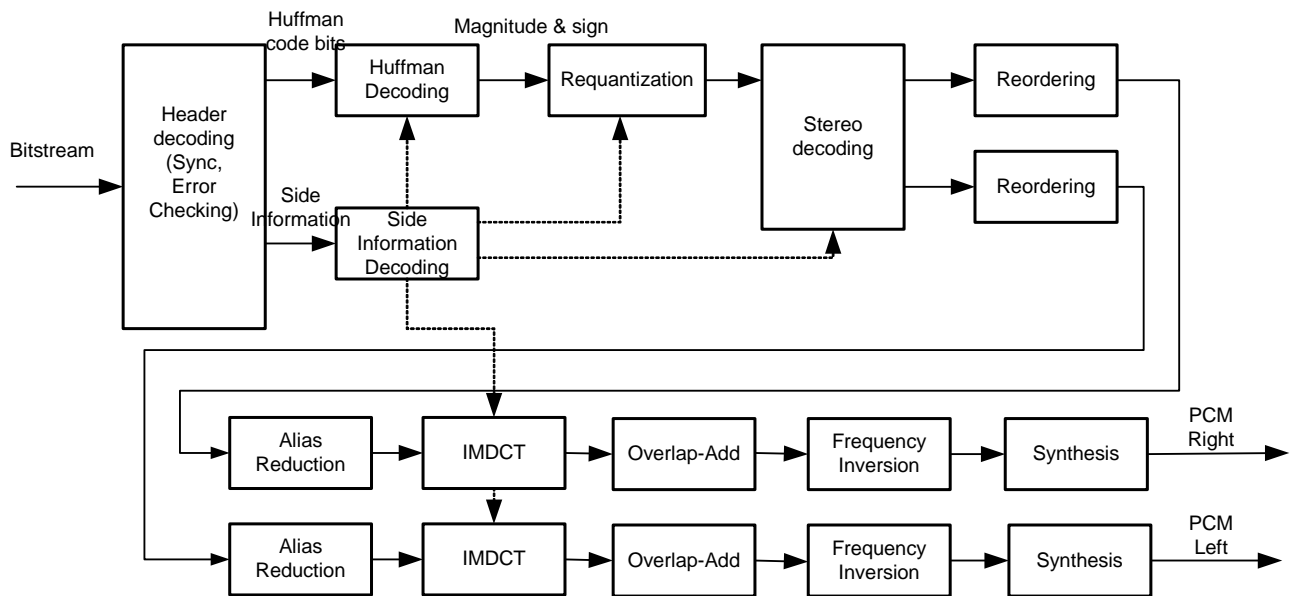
Huffman code bits

Magnitude & sign

Bitstream

Header decoding (Sync, Error Checking)

Huffman Decoding

Requantization

Stereo decoding

Reordering

Reordering

Side Information

Side Information Decoding

Alias Reduction

IMDCT

Overlap-Add

Frequency Inversion

Synthesis

PCM Right

Alias Reduction

IMDCT

Overlap-Add

Frequency Inversion

Synthesis

PCM Left